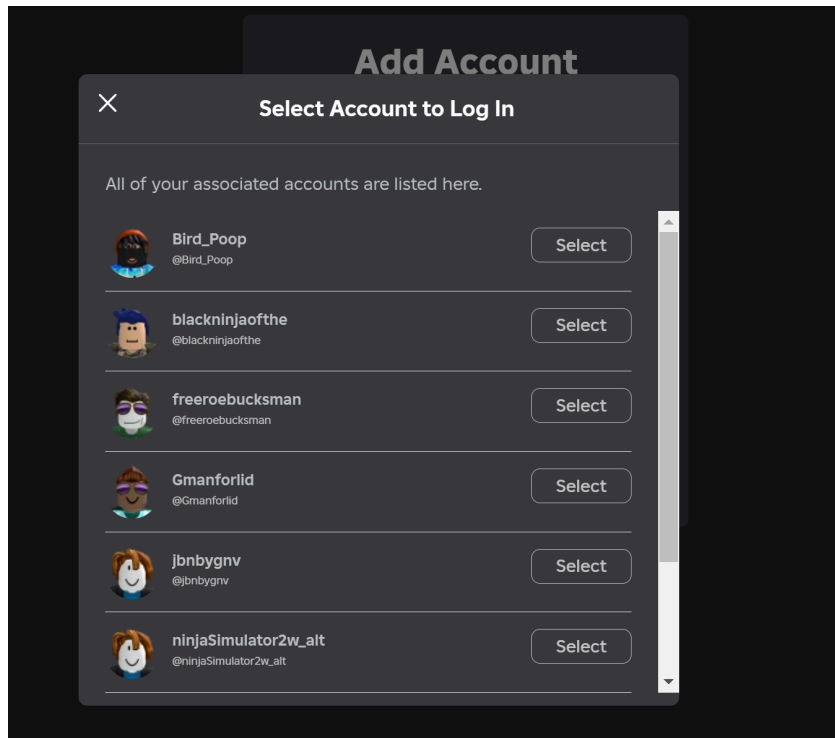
Add Account

Select Account to Log In

All of your associated accounts are listed here.

Bird_Poop
@Bird_Poop
Select

blackninjaofthe
@blackninjaofthe
Select

freeroebucksman
@freeroebucksman
Select

Gmanforlid
@Gmanforlid
Select

jbnbygnv
@jbnbygnv
Select

ninjaSimulator2w_alt
@ninjaSimulator2w_alt
Select